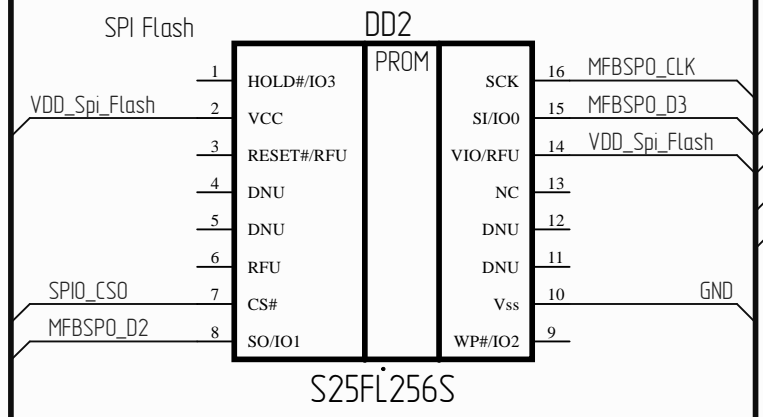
SPI Flash

DD2

PROM

1 HOLD#/IO3
VDD_Spi_Flash 2 VCC
3 RESET#/RFU
4 DNU
5 DNU
6 RFU
SPI0_CS0 7 CS#
MFBSP0_D2 8 SO/IO1

SCK 16 MFBSP0_CLK
SI/IO0 15 MFBSP0_D3
VIO/RFU 14 VDD_Spi_Flash
NC 13
DNU 12
DNU 11
Vss 10 GND
WP#/IO2 9

S25FL256S